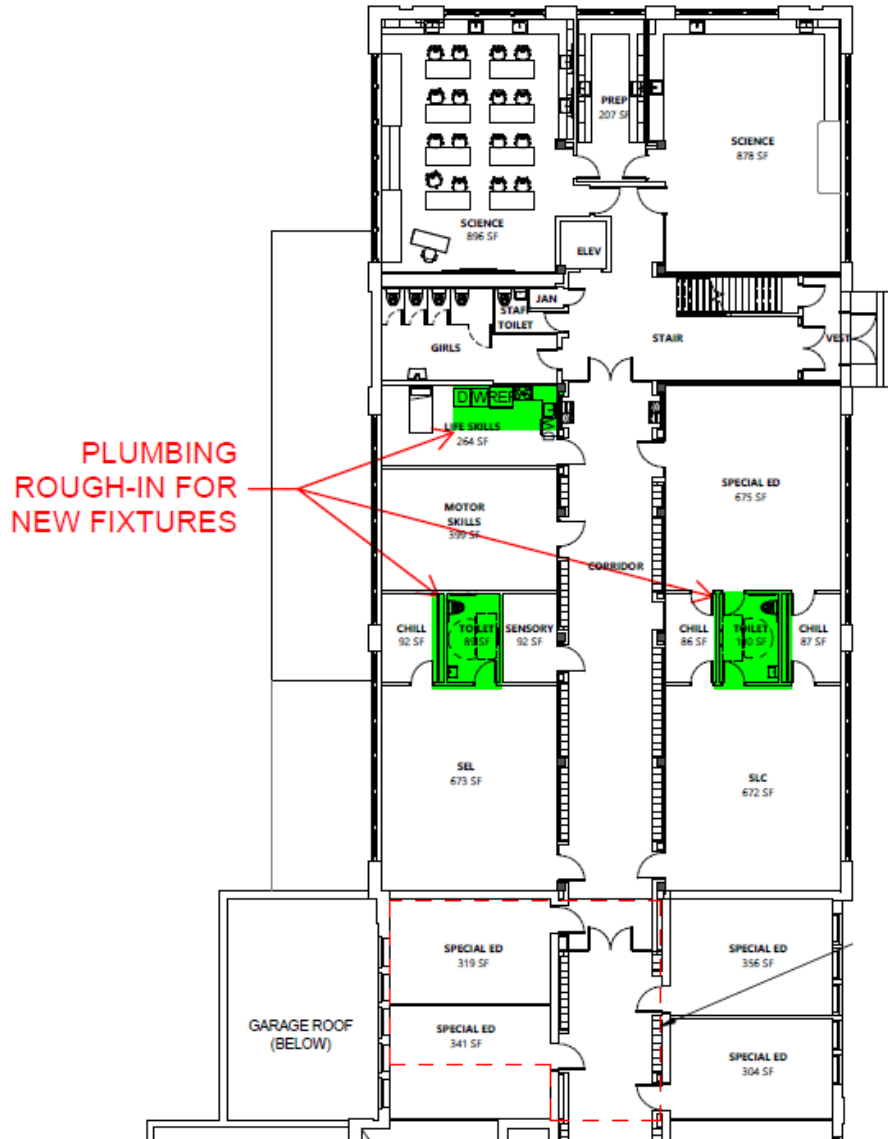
PREP
207 SF

SCIENCE
878 SF

SCIENCE
896 SF

ELEV

JAN

STAFF TOILET

GIRLS

STAIR

VEST

DW REF

LIFE SKILLS
264 SF

PLUMBING ROUGH-IN FOR NEW FIXTURES

MOTOR SKILLS
399 SF

SPECIAL ED
675 SF

CORRIDOR

CHILL
92 SF

TOILET
80 SF

SENSORY
92 SF

CHILL
86 SF

TOILET
100 SF

CHILL
87 SF

SEL
673 SF

SLC
672 SF

SPECIAL ED
319 SF

SPECIAL ED
356 SF

GARAGE ROOF (BELOW)

SPECIAL ED
341 SF

SPECIAL ED
304 SF